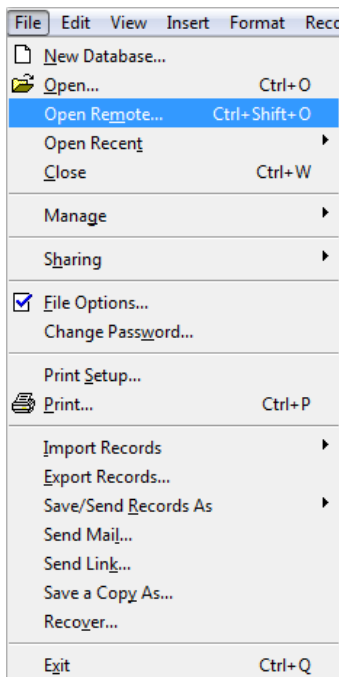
File Edit View Insert Format Reco

New Database...
Open... Ctrl+O
Open Remote... Ctrl+Shift+O
Open Recent
Close Ctrl+W

Manage

Sharing

File Options...
Change Password...

Print Setup...
Print... Ctrl+P

Import Records
Export Records...
Save/Send Records As
Send Mail...
Send Link...
Save a Copy As...
Recover...

Exit Ctrl+Q